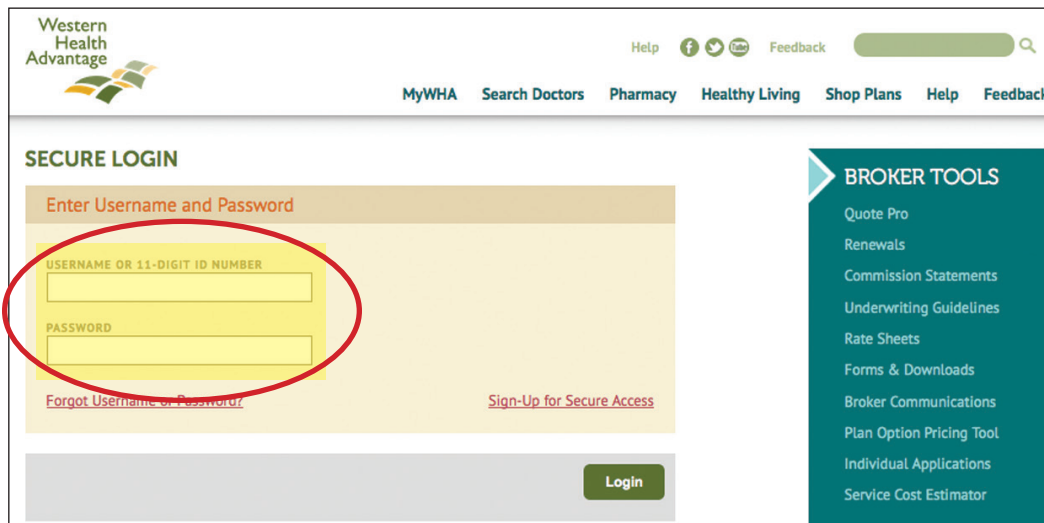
Western Health Advantage

Help Feedback

MyWHA Search Doctors Pharmacy Healthy Living Shop Plans Help Feedback

SECURE LOGIN

Enter Username and Password

USERNAME OR 11-DIGIT ID NUMBER

PASSWORD

Forgot Username or Password?

Sign-Up for Secure Access

Login

BROKER TOOLS

Quote Pro

Renewals

Commission Statements

Underwriting Guidelines

Rate Sheets

Forms & Downloads

Broker Communications

Plan Option Pricing Tool

Individual Applications

Service Cost Estimator